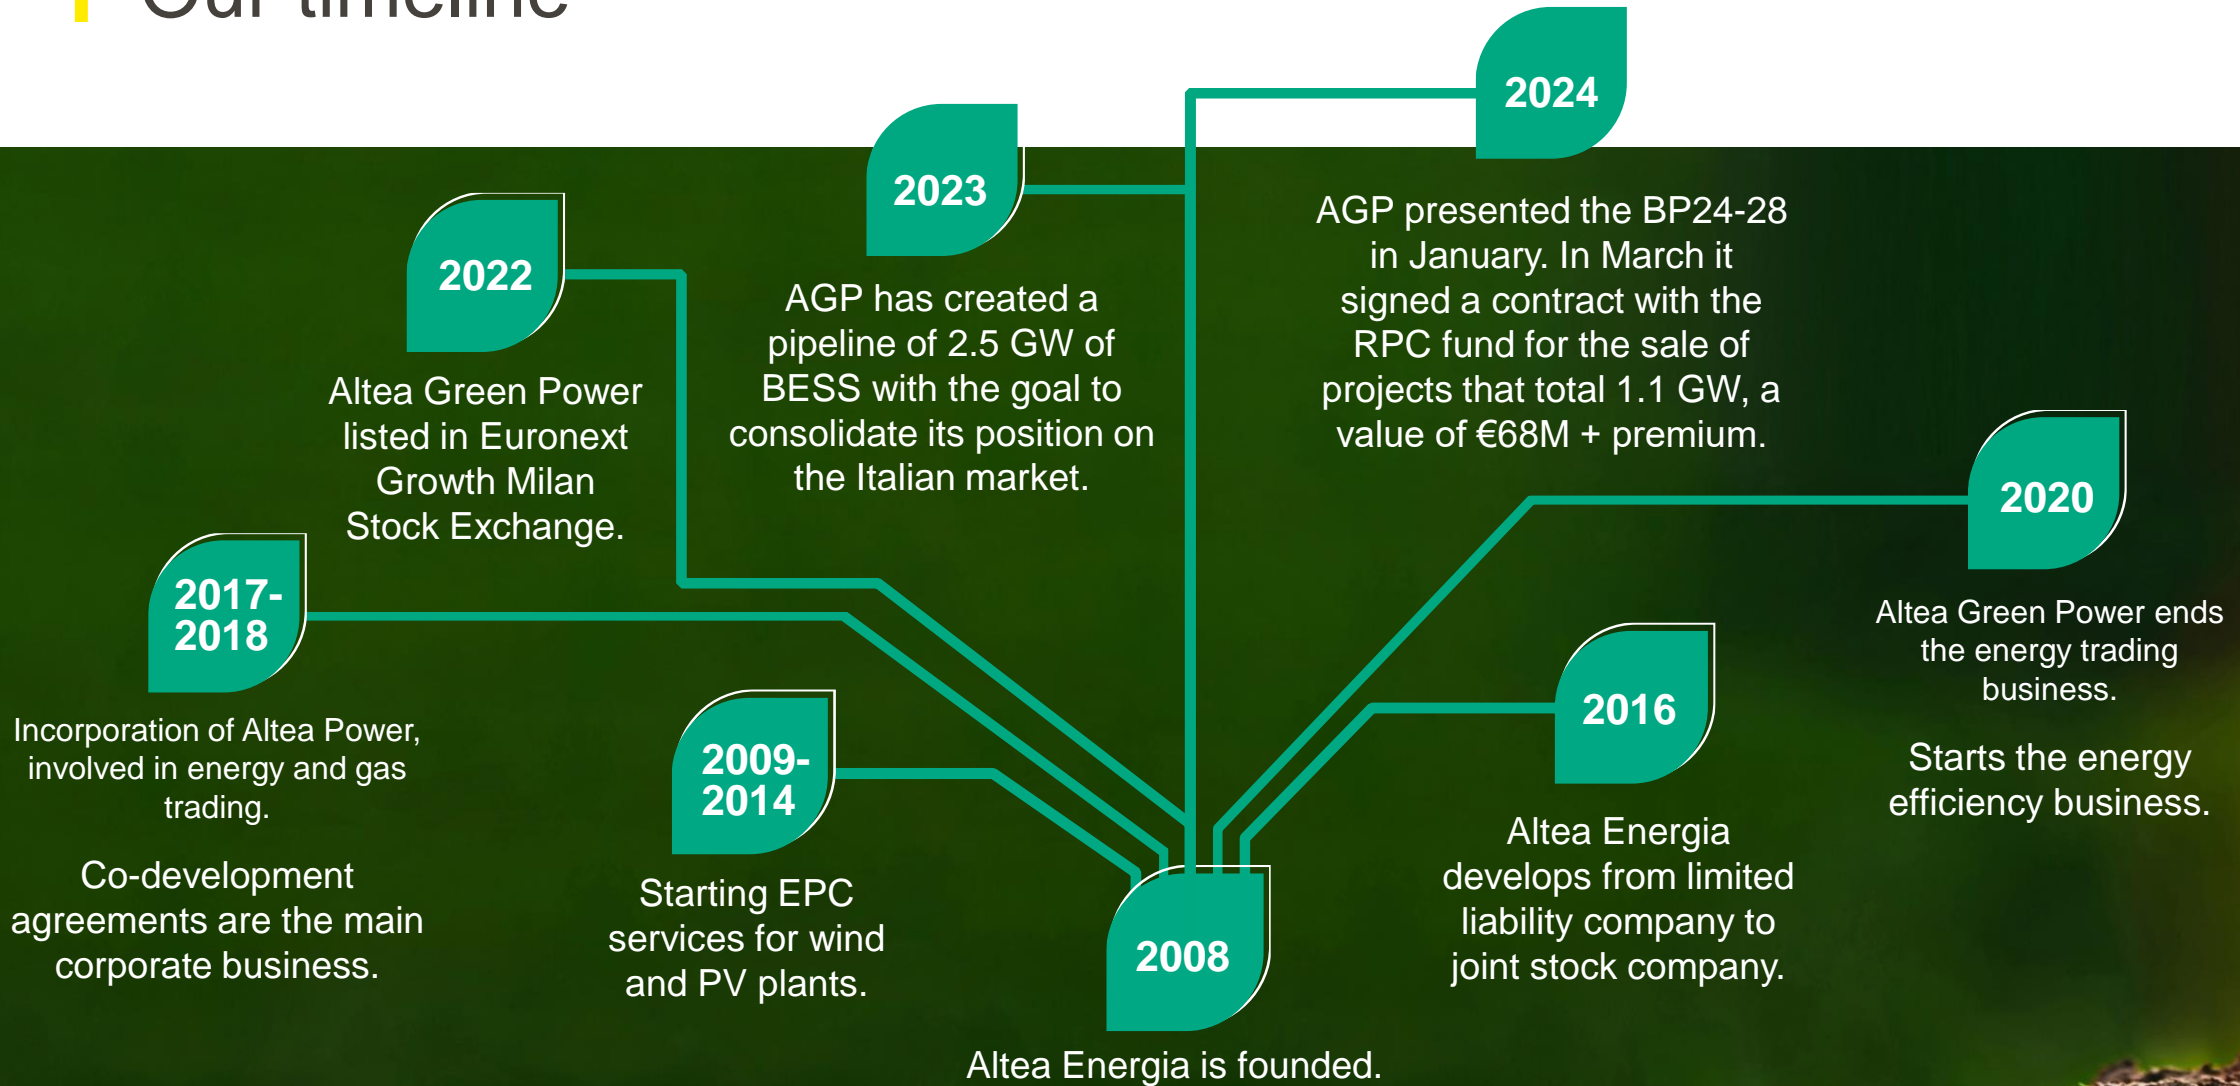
Our timeline

2024

AGP presented the BP24-28 in January. In March it signed a contract with the RPC fund for the sale of projects that total 1.1 GW, a value of €68M + premium.

2023

AGP has created a pipeline of 2.5 GW of BESS with the goal to consolidate its position on the Italian market.

2022

Altea Green Power listed in Euronext Growth Milan Stock Exchange.

2020

Altea Green Power ends the energy trading business.

Starts the energy efficiency business.

2017-2018

Incorporation of Altea Power, involved in energy and gas trading.

Co-development agreements are the main corporate business.

2016

Altea Energia develops from limited liability company to joint stock company.

2009-2014

Starting EPC services for wind and PV plants.

2008

Altea Energia is founded.